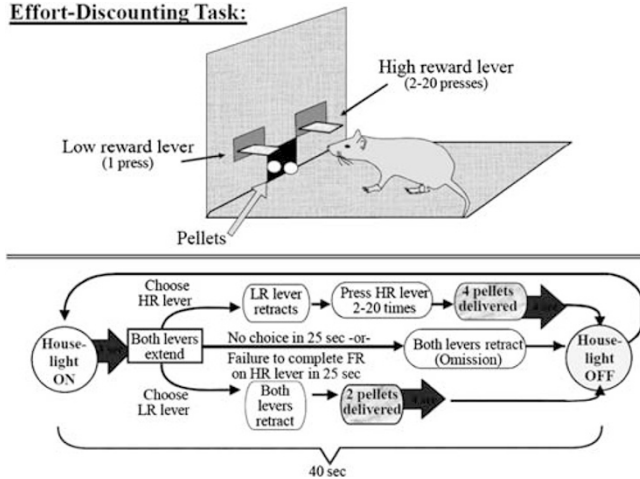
Effort-Discounting Task:

High reward lever
(2-20 presses)

Low reward lever
(1 press)

Pellets

Choose HR lever

LR lever retracts

Press HR lever 2-20 times

4 pellets delivered

4 sec

House-light ON

4 sec

Both levers extend

No choice in 25 sec -or-
Failure to complete FR on HR lever in 25 sec

Both levers retract (Omission)

House-light OFF

Choose LR lever

Both levers retract

2 pellets delivered

4 sec

40 sec